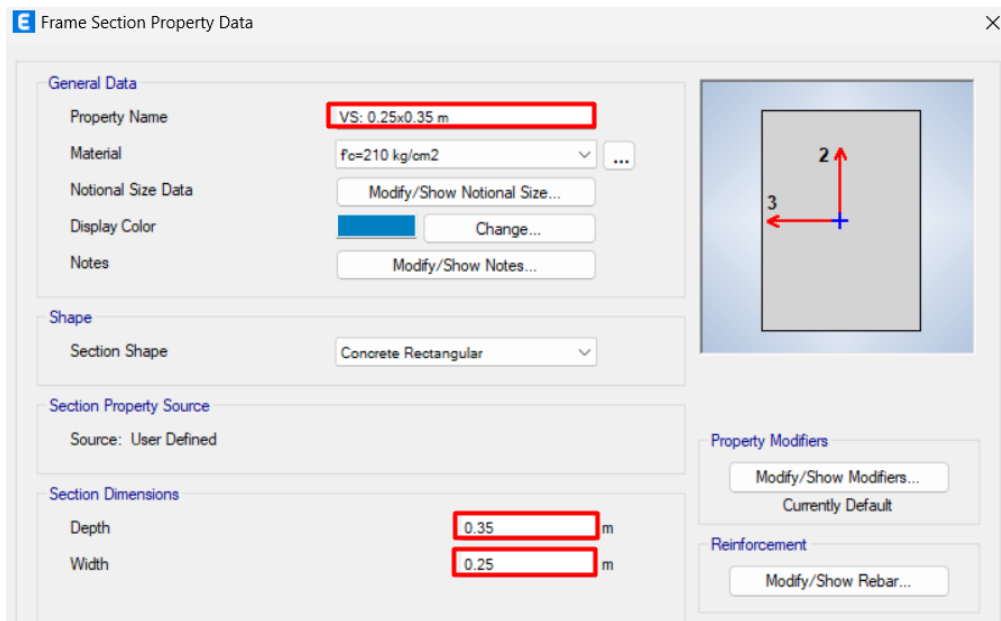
E Frame Section Property Data

General Data

Property Name VS: 0.25x0.35 m

Material f'c=210 kg/cm2 ...

Notional Size Data Modify/Show Notional Size...

Display Color Change...

Notes Modify/Show Notes...

Shape

Section Shape Concrete Rectangular

Section Property Source

Source: User Defined

Section Dimensions

Depth 0.35 m

Width 0.25 m

2

3

Property Modifiers

Modify/Show Modifiers...

Currently Default

Reinforcement

Modify/Show Rebar...